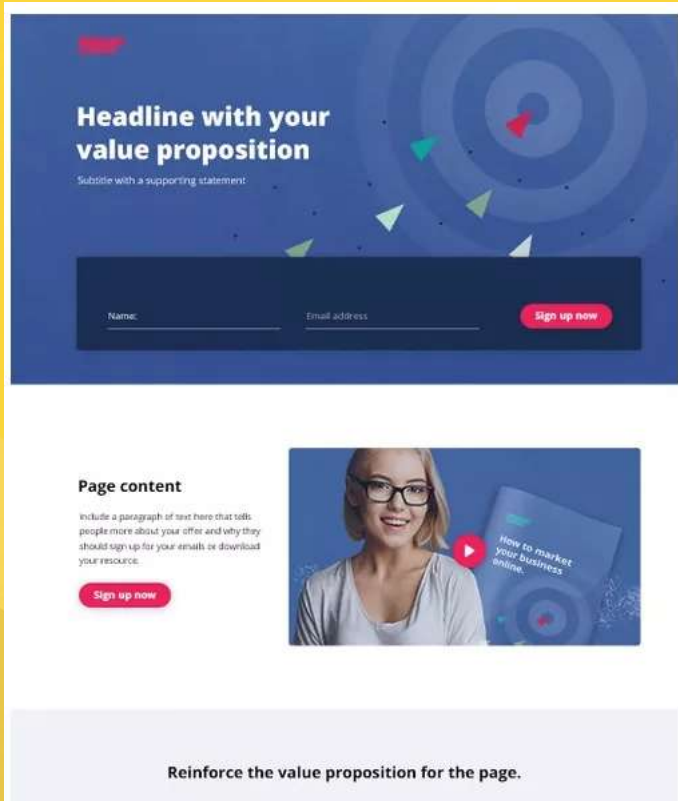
Headline with your value proposition

Subtitle with a supporting statement

Name:

Email address

Sign up now

Page content

Include a paragraph of text here that tells people more about your offer and why they should sign up for your emails or download your resource.

Sign up now

How to market your business online.

Reinforce the value proposition for the page.